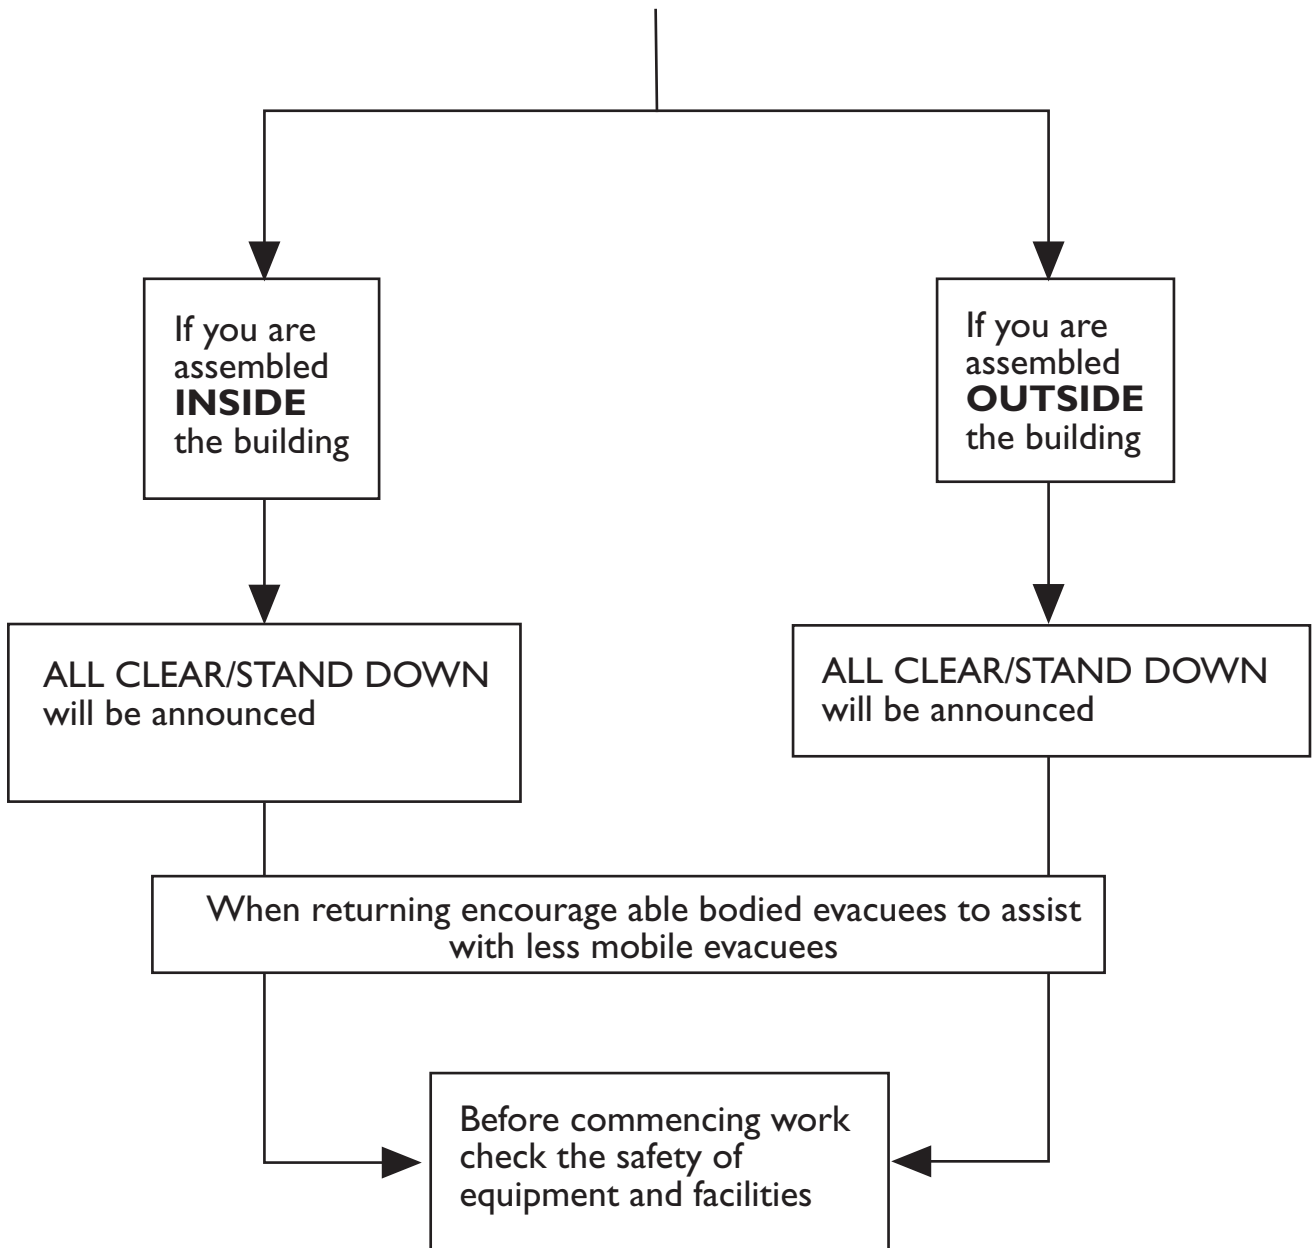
If you are assembled **INSIDE** the building

If you are assembled **OUTSIDE** the building

ALL CLEAR/STAND DOWN will be announced

ALL CLEAR/STAND DOWN will be announced

When returning encourage able bodied evacuees to assist with less mobile evacuees

Before commencing work check the safety of equipment and facilities